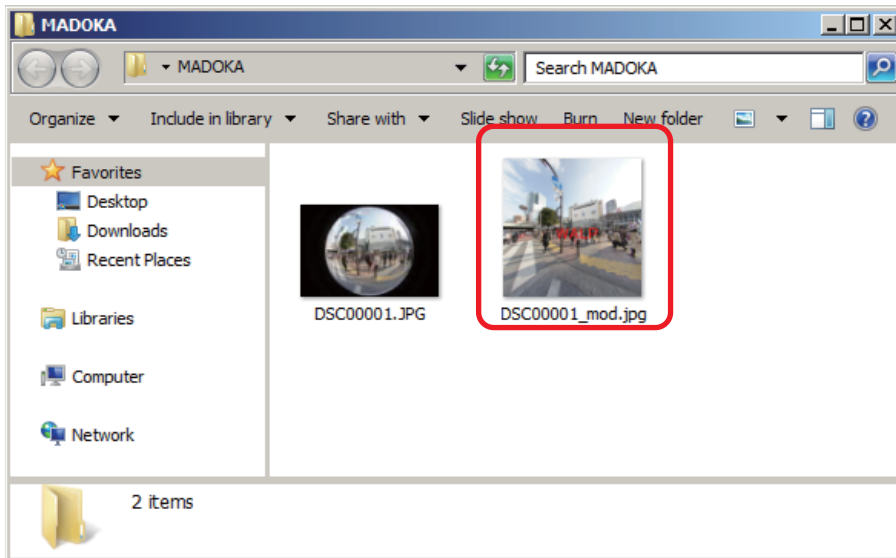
MADOKA

MADOKA

Search MADOKA

Organize

Include in library

Share with

Slide show

Burn

New folder

Favorites

Desktop

Downloads

Recent Places

Libraries

Computer

Network

DSC00001.JPG

DSC00001_mod.jpg

2 items